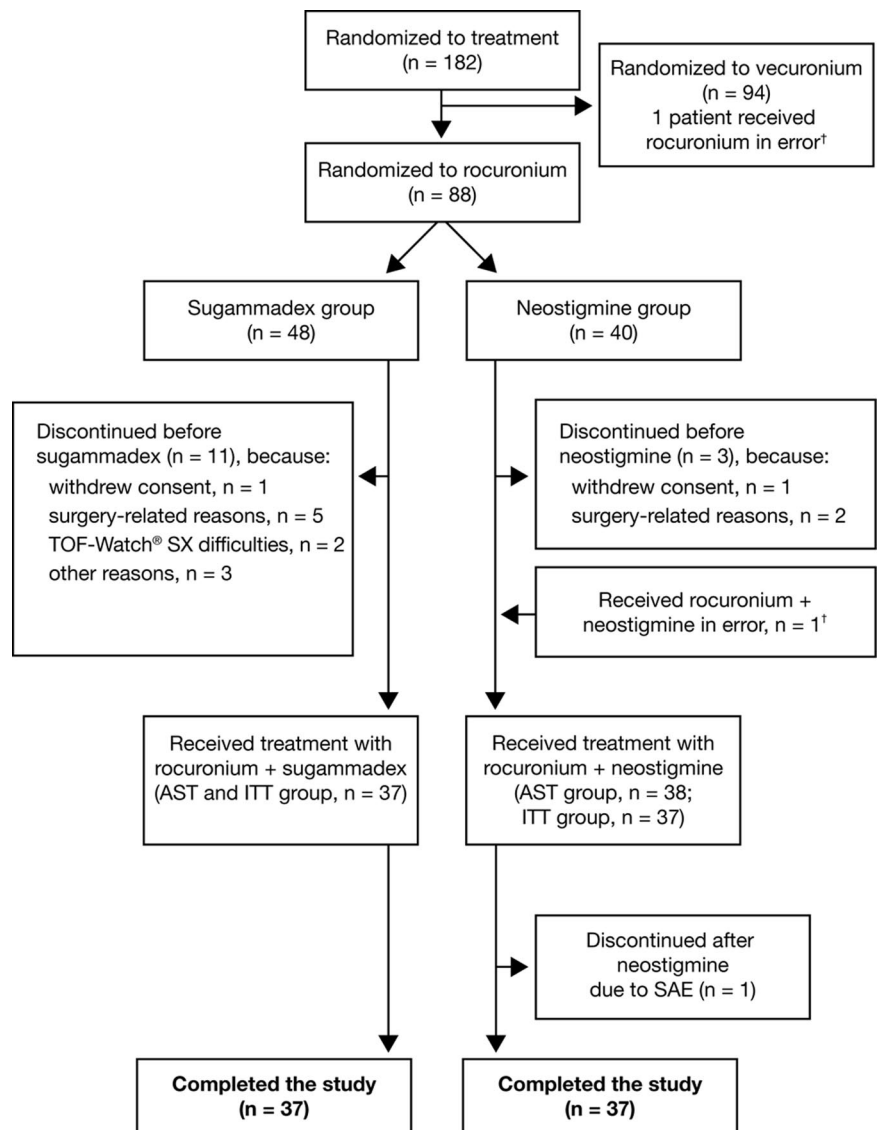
Randomized to treatment
(n = 182)

Randomized to vecuronium
(n = 94)
1 patient received
rocuronium in error†

Randomized to rocuronium
(n = 88)

Sugammadex group
(n = 48)

Neostigmine group
(n = 40)

Discontinued before
sugammadex (n = 11), because:
withdrew consent, n = 1
surgery-related reasons, n = 5
TOF-Watch® SX difficulties, n = 2
other reasons, n = 3

Discontinued before
neostigmine (n = 3), because:
withdrew consent, n = 1
surgery-related reasons, n = 2

Received rocuronium +
neostigmine in error, n = 1†

Received treatment with
rocuronium + sugammadex
(AST and ITT group, n = 37)

Received treatment with
rocuronium + neostigmine
(AST group, n = 38;
ITT group, n = 37)

Discontinued after
neostigmine
due to SAE (n = 1)

**Completed the study**
**(n = 37)**

**Completed the study**
**(n = 37)**